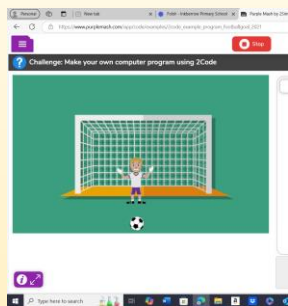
Resume | New tab | Fold - Ambience Primary School | Purple Mash by 2Simple

https://www.purplemash.com/app/code/examples/2code_example_program_football.pe2

Stop

Challenge: Make your own computer program using 2Code

Type here to search